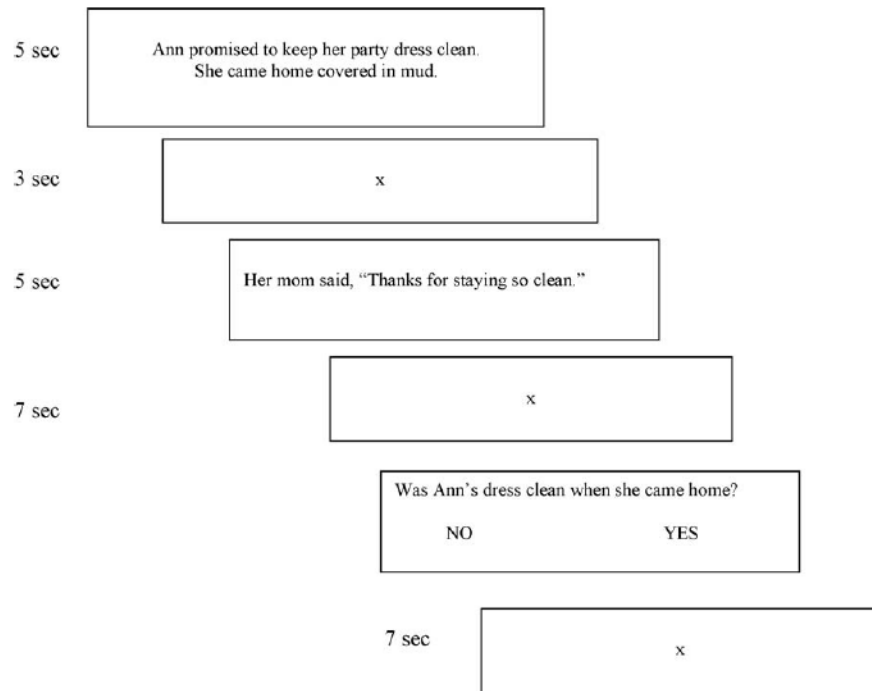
5 sec

Ann promised to keep her party dress clean. She came home covered in mud.

3 sec

x

5 sec

Her mom said, "Thanks for staying so clean."

7 sec

x

Was Ann's dress clean when she came home?

NO

YES

7 sec

x